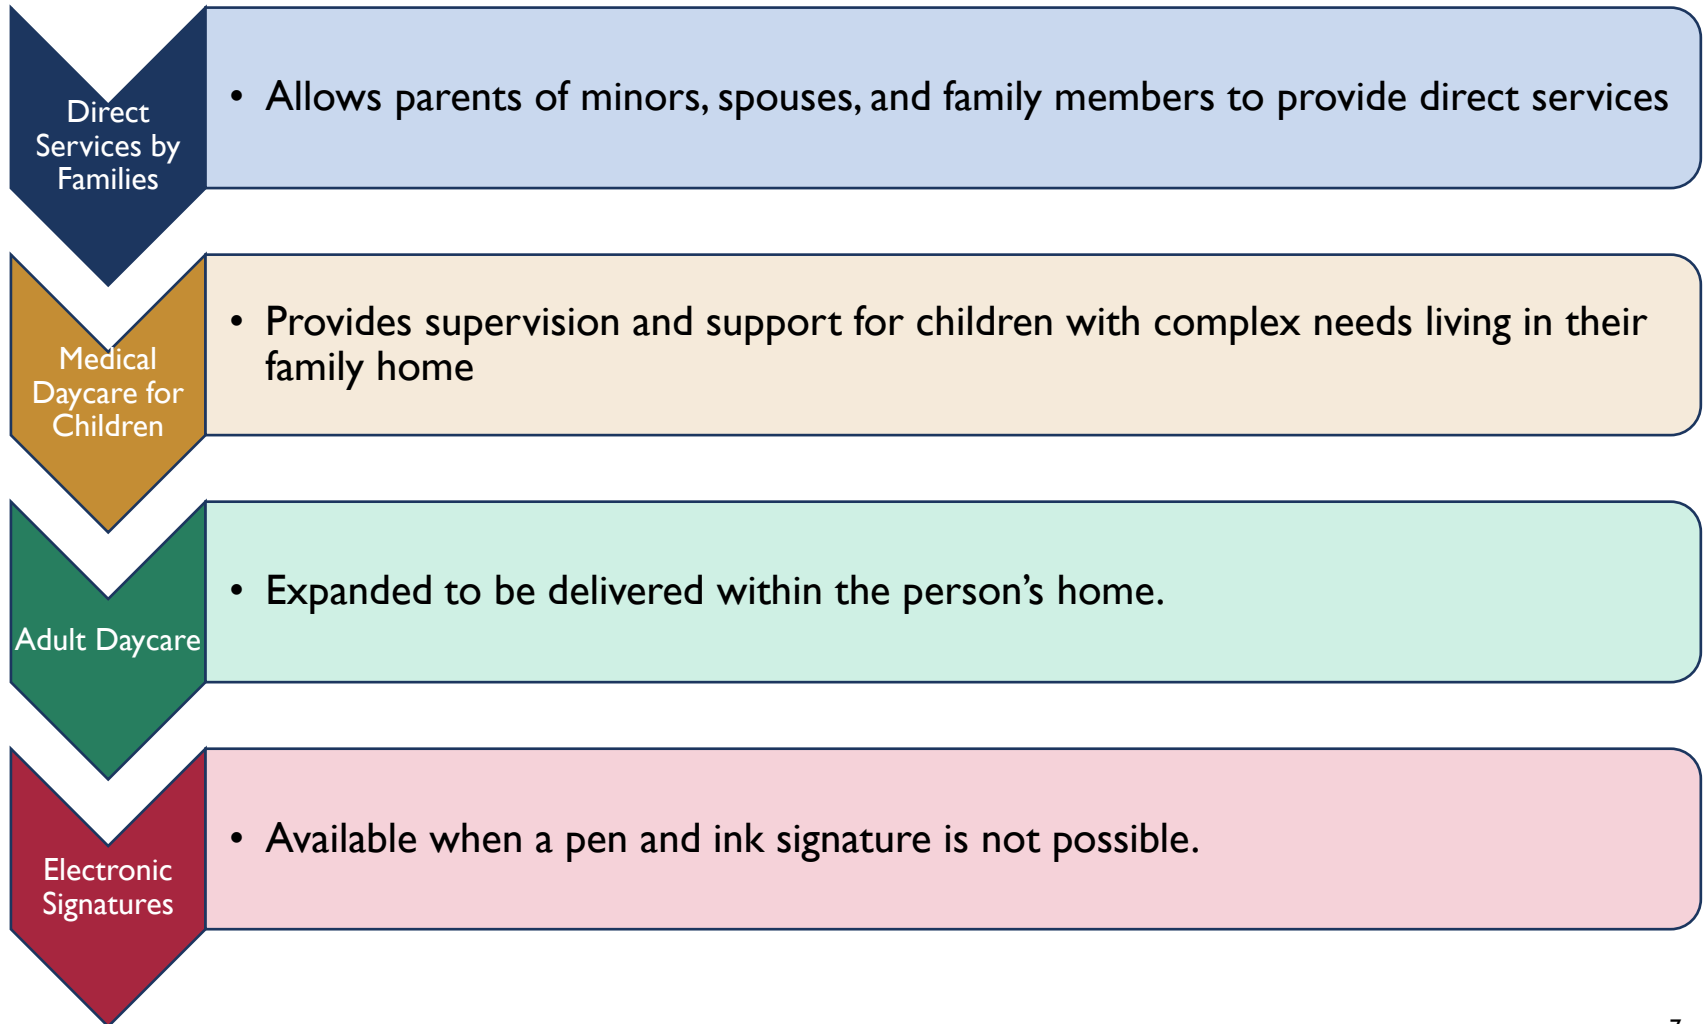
Direct Services by Families

• Allows parents of minors, spouses, and family members to provide direct services

Medical Daycare for Children

• Provides supervision and support for children with complex needs living in their family home

Adult Daycare

• Expanded to be delivered within the person’s home.

Electronic Signatures

• Available when a pen and ink signature is not possible.

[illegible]